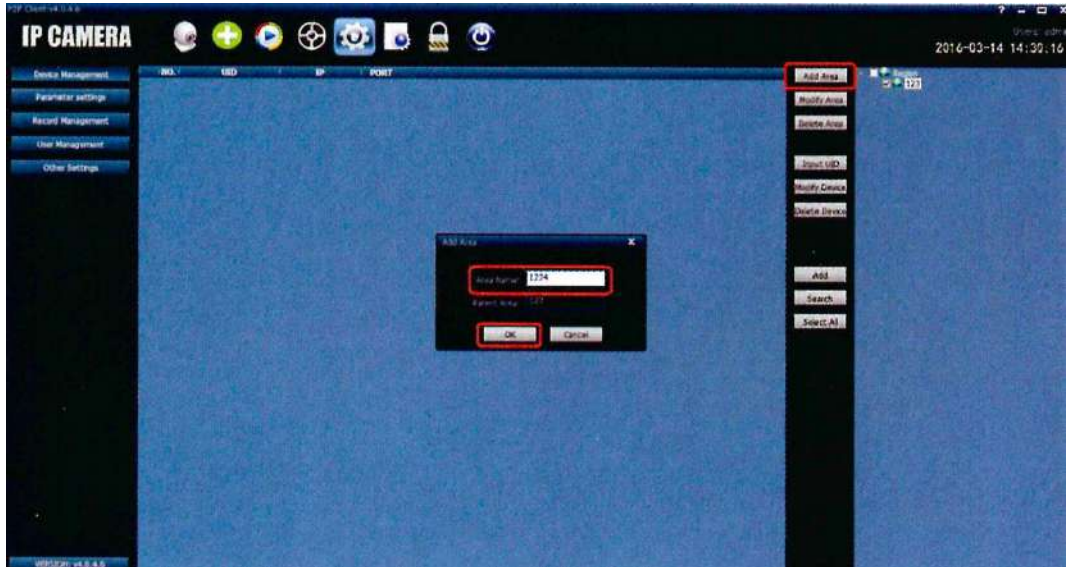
P2P Client v4.0.4.6

IP CAMERA

? — □ ×

Users: admin

2016-03-14 14:30:16

Device Management

Parameter settings

Record Management

User Management

Other Settings

NO. | UID | IP | PORT

Add Area

Modify Area

Delete Area

Input UID

Modify Device

Delete Device

Add

Search

Select All

Region

123

Add Area ×

Area Name: 1234

Parent Area: 123

OK

Cancel

VERSION: v4.0.4.6